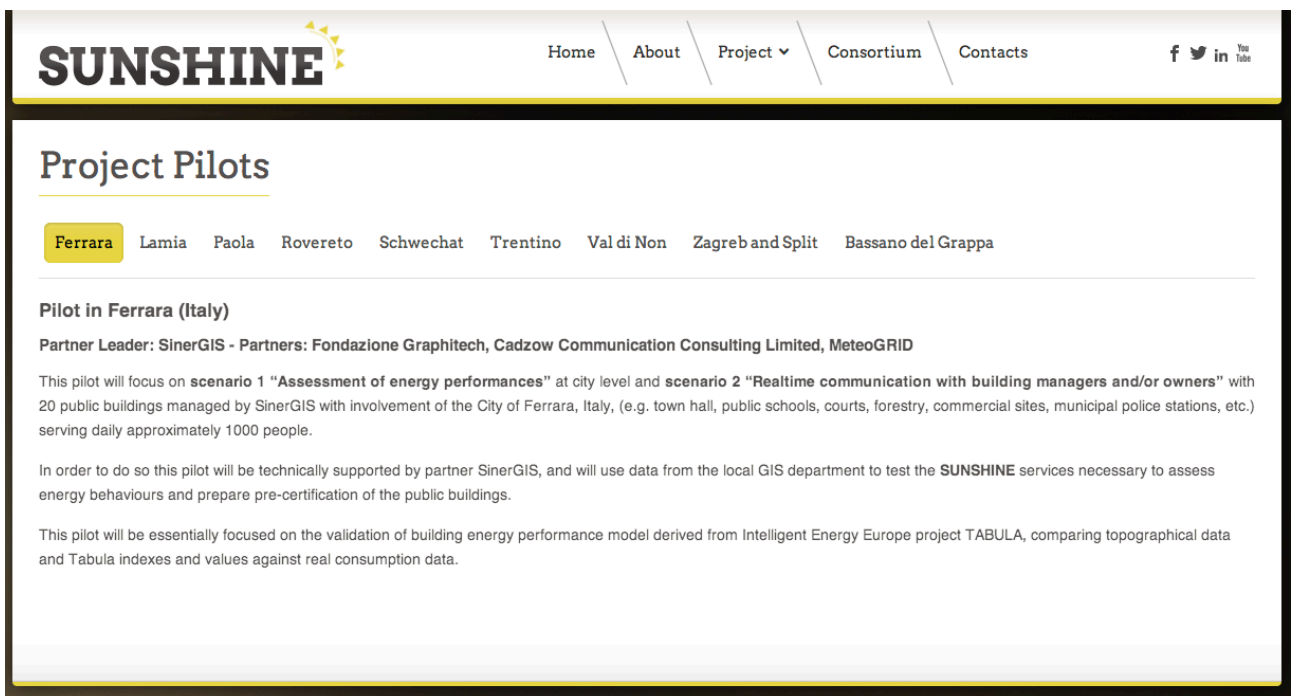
SUNSHINE

Home About Project Consortium Contacts

f in You Tube

Project Pilots

Ferrara Lamia Paola Rovereto Schwechat Trentino Val di Non Zagreb and Split Bassano del Grappa

Pilot in Ferrara (Italy)

Partner Leader: SinerGIS - Partners: Fondazione Graphitech, Cadzow Communication Consulting Limited, MeteoGRID

This pilot will focus on scenario 1 "Assessment of energy performances" at city level and scenario 2 "Realtime communication with building managers and/or owners" with 20 public buildings managed by SinerGIS with involvement of the City of Ferrara, Italy, (e.g. town hall, public schools, courts, forestry, commercial sites, municipal police stations, etc.) serving daily approximately 1000 people.

In order to do so this pilot will be technically supported by partner SinerGIS, and will use data from the local GIS department to test the SUNSHINE services necessary to assess energy behaviours and prepare pre-certification of the public buildings.

This pilot will be essentially focused on the validation of building energy performance model derived from Intelligent Energy Europe project TABULA, comparing topographical data and Tabula indexes and values against real consumption data.